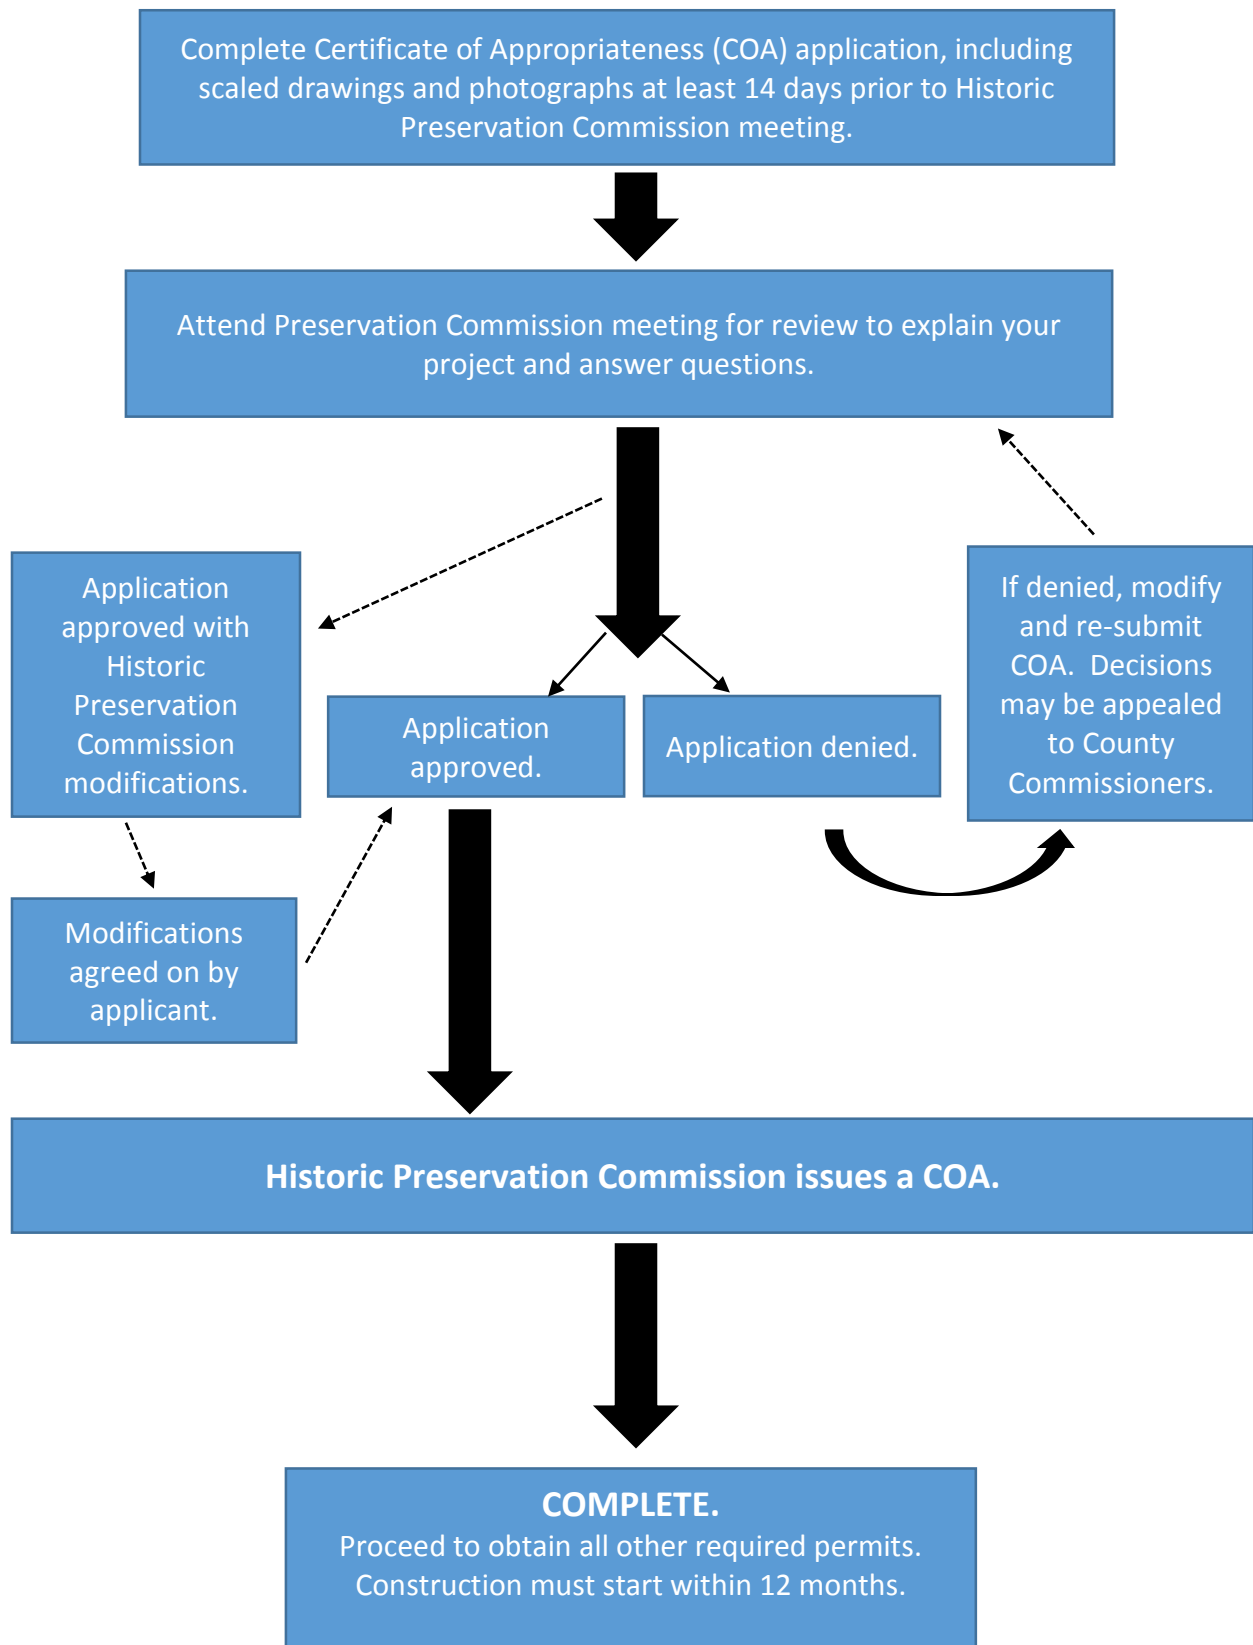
Complete Certificate of Appropriateness (COA) application, including scaled drawings and photographs at least 14 days prior to Historic Preservation Commission meeting.

Attend Preservation Commission meeting for review to explain your project and answer questions.

Application approved with Historic Preservation Commission modifications.

Application approved.

Application denied.

If denied, modify and re-submit COA. Decisions may be appealed to County Commissioners.

Modifications agreed on by applicant.

Historic Preservation Commission issues a COA.

COMPLETE.
Proceed to obtain all other required permits. Construction must start within 12 months.